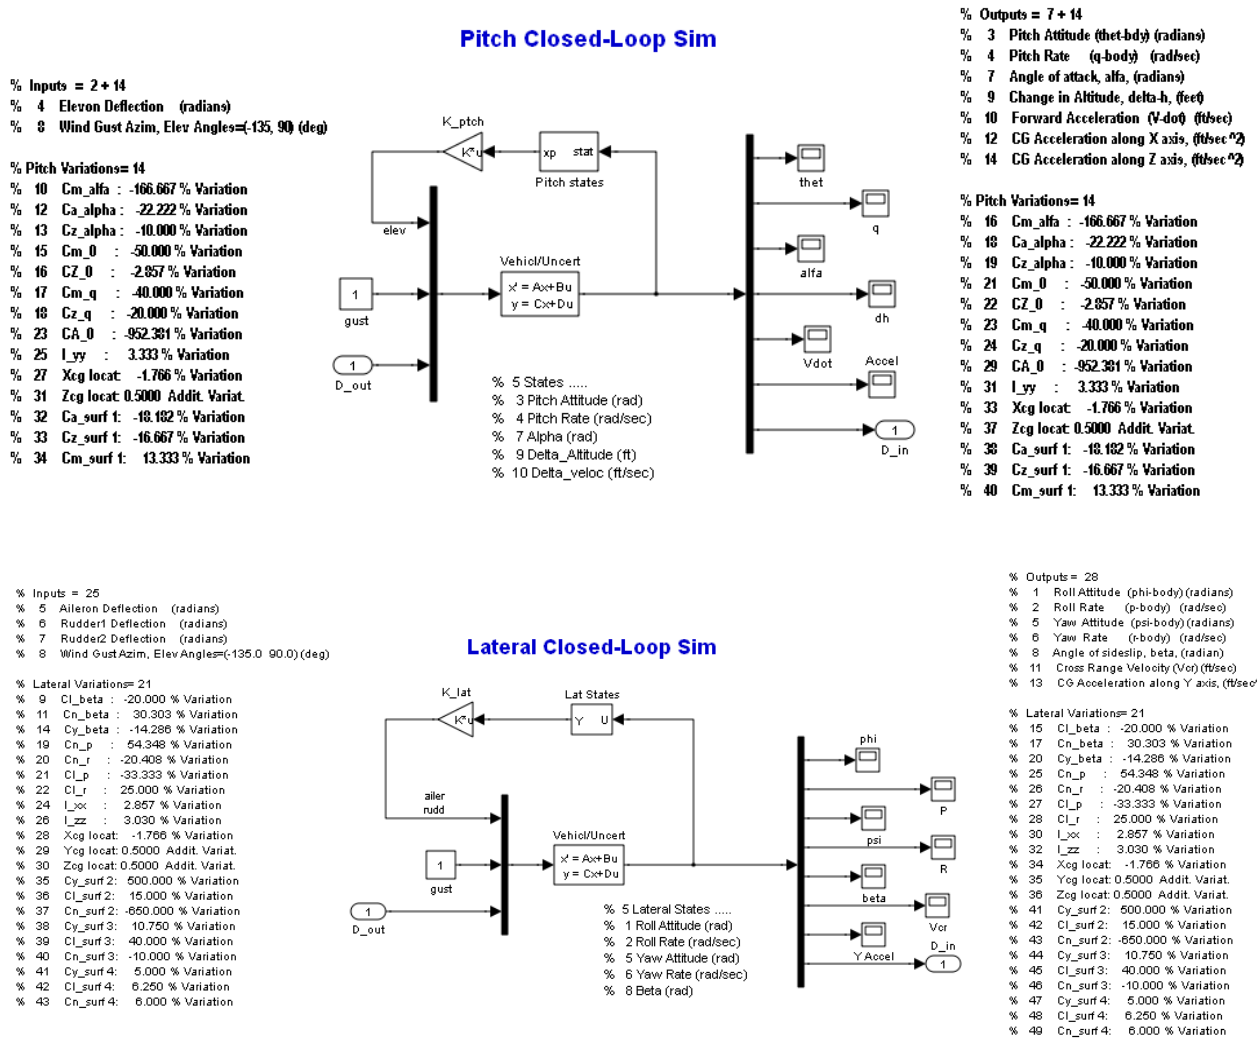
Pitch Closed-Loop Sim

% Inputs = 2 + 14
% 4 Elevon Deflection (radians)
% 8 Wind Gust Azim, Elev Angles=(-135, 90) (deg)

% Pitch Variations= 14
% 10 Cm_alfa : -166.667 % Variation
% 12 Ca_alpha : -22.222 % Variation
% 13 Cz_alpha : -10.000 % Variation
% 15 Cm_0 : -50.000 % Variation
% 16 CZ_0 : -2.857 % Variation
% 17 Cm_q : -40.000 % Variation
% 18 Cz_q : -20.000 % Variation
% 23 CA_0 : -952.381 % Variation
% 25 I_yy : 3.333 % Variation
% 27 Xcg locat: -1.766 % Variation
% 31 Zcg locat: 0.5000 Addit. Variat.
% 32 Ca_surf 1: -18.182 % Variation
% 33 Cz_surf 1: -16.667 % Variation
% 34 Cm_surf 1: 13.333 % Variation

K_ptch
K*u
xp stat
Pitch states
elev
Vehicl/Uncert
x' = Ax+Bu
y = Cx+Du
1
gust
1
D_out
thet
q
alfa
dh
Vdot
Accel
1
D_in

% 5 States .....
% 3 Pitch Attitude (rad)
% 4 Pitch Rate (rad/sec)
% 7 Alpha (rad)
% 9 Delta_Altitude (ft)
% 10 Delta_veloc (ft/sec)

% Outputs = 7 + 14
% 3 Pitch Attitude (thet-bdy) (radians)
% 4 Pitch Rate (q-body) (rad/sec)
% 7 Angle of attack, alfa, (radians)
% 9 Change in Altitude, delta-h, (feet)
% 10 Forward Acceleration (V-dot) (ft/sec)
% 12 CG Acceleration along X axis, (ft/sec^2)
% 14 CG Acceleration along Z axis, (ft/sec^2)

% Pitch Variations= 14
% 16 Cm_alfa : -166.667 % Variation
% 18 Ca_alpha : -22.222 % Variation
% 19 Cz_alpha : -10.000 % Variation
% 21 Cm_0 : -50.000 % Variation
% 22 CZ_0 : -2.857 % Variation
% 23 Cm_q : -40.000 % Variation
% 24 Cz_q : -20.000 % Variation
% 29 CA_0 : -952.381 % Variation
% 31 I_yy : 3.333 % Variation
% 33 Xcg locat: -1.766 % Variation
% 37 Zcg locat: 0.5000 Addit. Variat.
% 38 Ca_surf 1: -18.182 % Variation
% 39 Cz_surf 1: -16.667 % Variation
% 40 Cm_surf 1: 13.333 % Variation

Lateral Closed-Loop Sim

% Inputs = 25
% 5 Aileron Deflection (radians)
% 6 Rudder1 Deflection (radians)
% 7 Rudder2 Deflection (radians)
% 8 Wind Gust Azim, Elev Angles=(-135.0 90.0) (deg)

% Lateral Variations= 21
% 9 Cl_beta : -20.000 % Variation
% 11 Cn_beta : 30.303 % Variation
% 14 Cy_beta : -14.286 % Variation
% 19 Cn_p : 54.348 % Variation
% 20 Cn_r : -20.408 % Variation
% 21 Cl_p : -33.333 % Variation
% 22 Cl_r : 25.000 % Variation
% 24 I_xx : 2.857 % Variation
% 26 I_zz : 3.030 % Variation
% 28 Xcg locat: -1.766 % Variation
% 29 Ycg locat: 0.5000 Addit. Variat.
% 30 Zcg locat: 0.5000 Addit. Variat.
% 35 Cy_surf 2: 500.000 % Variation
% 36 Cl_surf 2: 15.000 % Variation
% 37 Cn_surf 2: -650.000 % Variation
% 38 Cy_surf 3: 10.750 % Variation
% 39 Cl_surf 3: 40.000 % Variation
% 40 Cn_surf 3: -10.000 % Variation
% 41 Cy_surf 4: 5.000 % Variation
% 42 Cl_surf 4: 6.250 % Variation
% 43 Cn_surf 4: 6.000 % Variation

K_lat
K*u
Lat States
Y U
ailer
rudd
Vehicl/Uncert
x' = Ax+Bu
y = Cx+Du
1
gust
1
D_out
phi
P
psi
R
beta
Vcr
Y Accel
D_in
1

% 5 Lateral States .....
% 1 Roll Attitude (rad)
% 2 Roll Rate (rad/sec)
% 5 Yaw Attitude (rad)
% 6 Yaw Rate (rad/sec)
% 8 Beta (rad)

% Outputs = 28
% 1 Roll Attitude (phi-body) (radians)
% 2 Roll Rate (p-body) (rad/sec)
% 5 Yaw Attitude (psi-body) (radians)
% 6 Yaw Rate (r-body) (rad/sec)
% 8 Angle of sideslip, beta, (radian)
% 11 Cross Range Velocity (Vcr) (ft/sec)
% 13 CG Acceleration along Y axis, (ft/sec^

% Lateral Variations= 21
% 15 Cl_beta : -20.000 % Variation
% 17 Cn_beta : 30.303 % Variation
% 20 Cy_beta : -14.286 % Variation
% 25 Cn_p : 54.348 % Variation
% 26 Cn_r : -20.408 % Variation
% 27 Cl_p : -33.333 % Variation
% 28 Cl_r : 25.000 % Variation
% 30 I_xx : 2.857 % Variation
% 32 I_zz : 3.030 % Variation
% 34 Xcg locat: -1.766 % Variation
% 35 Ycg locat: 0.5000 Addit. Variat.
% 36 Zcg locat: 0.5000 Addit. Variat.
% 41 Cy_surf 2: 500.000 % Variation
% 42 Cl_surf 2: 15.000 % Variation
% 43 Cn_surf 2: -650.000 % Variation
% 44 Cy_surf 3: 10.750 % Variation
% 45 Cl_surf 3: 40.000 % Variation
% 46 Cn_surf 3: -10.000 % Variation
% 47 Cy_surf 4: 5.000 % Variation
% 48 Cl_surf 4: 6.250 % Variation
% 49 Cn_surf 4: 6.000 % Variation